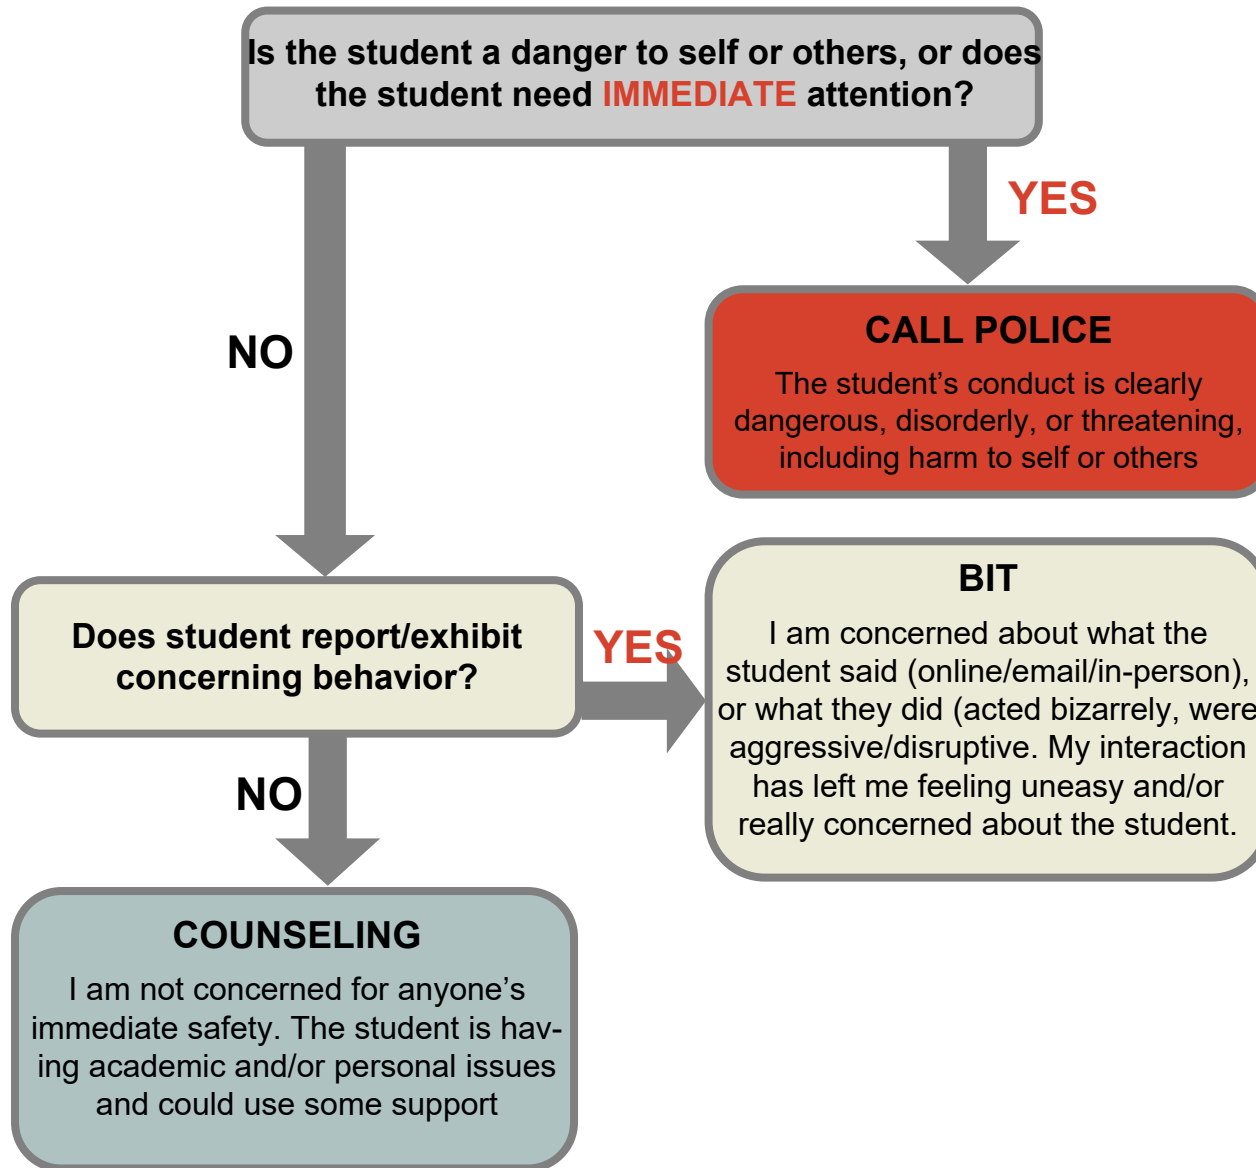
Is the student a danger to self or others, or does the student need IMMEDIATE attention?

YES

CALL POLICE

The student's conduct is clearly dangerous, disorderly, or threatening, including harm to self or others

NO

Does student report/exhibit concerning behavior?

YES

BIT

I am concerned about what the student said (online/email/in-person), or what they did (acted bizarrely, were aggressive/disruptive. My interaction has left me feeling uneasy and/or really concerned about the student.

NO

COUNSELING

I am not concerned for anyone's immediate safety. The student is having academic and/or personal issues and could use some support